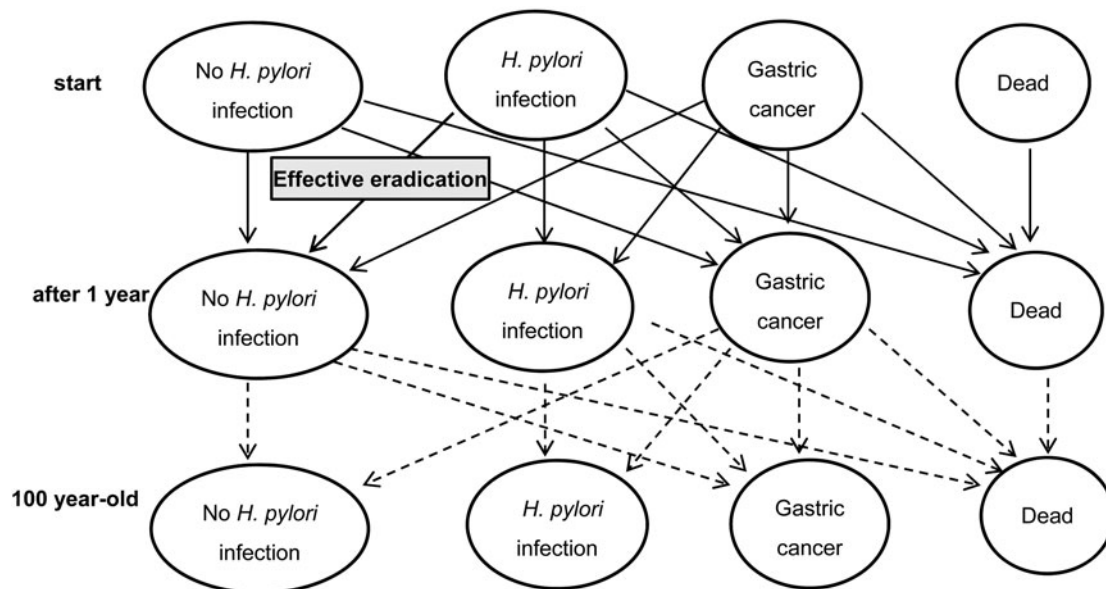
start

No H. pylori infection

H. pylori infection

Gastric cancer

Dead

Effective eradication

after 1 year

No H. pylori infection

H. pylori infection

Gastric cancer

Dead

100 year-old

No H. pylori infection

H. pylori infection

Gastric cancer

Dead